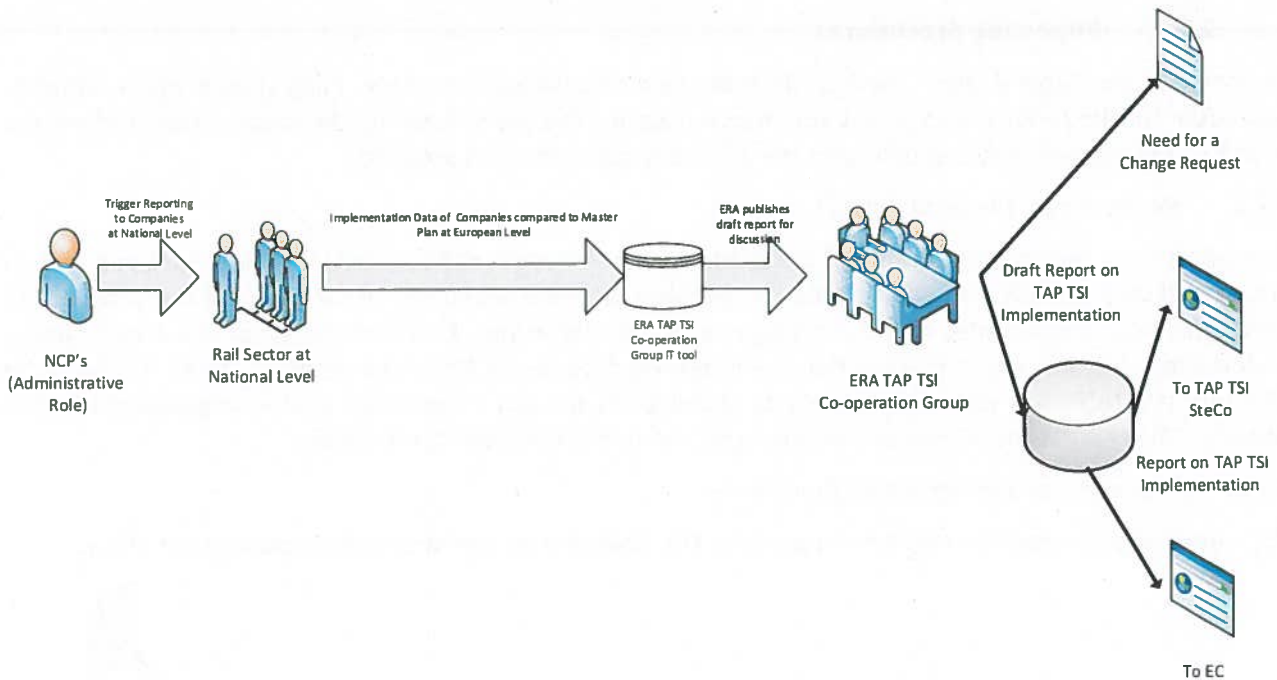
Trigger Reporting to Companies at National Level

Implementation Data of Companies compared to Master Plan at European Level

ERA publishes draft report for discussion

Need for a Change Request

Draft Report on TAP TSI Implementation

NCP's (Administrative Role)

Rail Sector at National Level

ERA TAP TSI Co-operation Group IT tool

ERA TAP TSI Co-operation Group

To TAP TSI SteCo

Report on TAP TSI Implementation

To EC